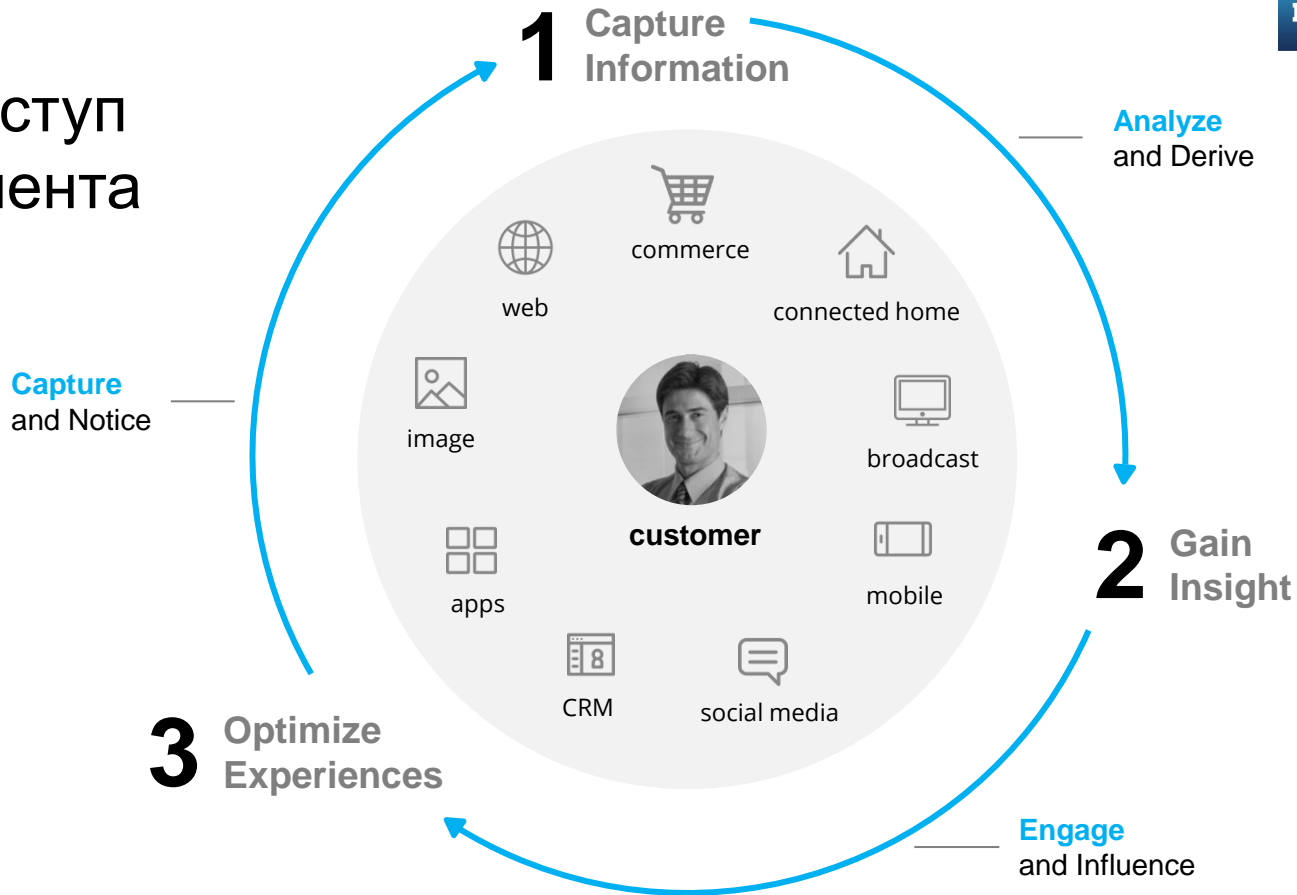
ступ
иента

1 Capture Information

Analyze and Derive

commerce

web

connected home

Capture and Notice

image

broadcast

customer

apps

mobile

2 Gain Insight

CRM

social media

3 Optimize Experiences

Engage and Influence